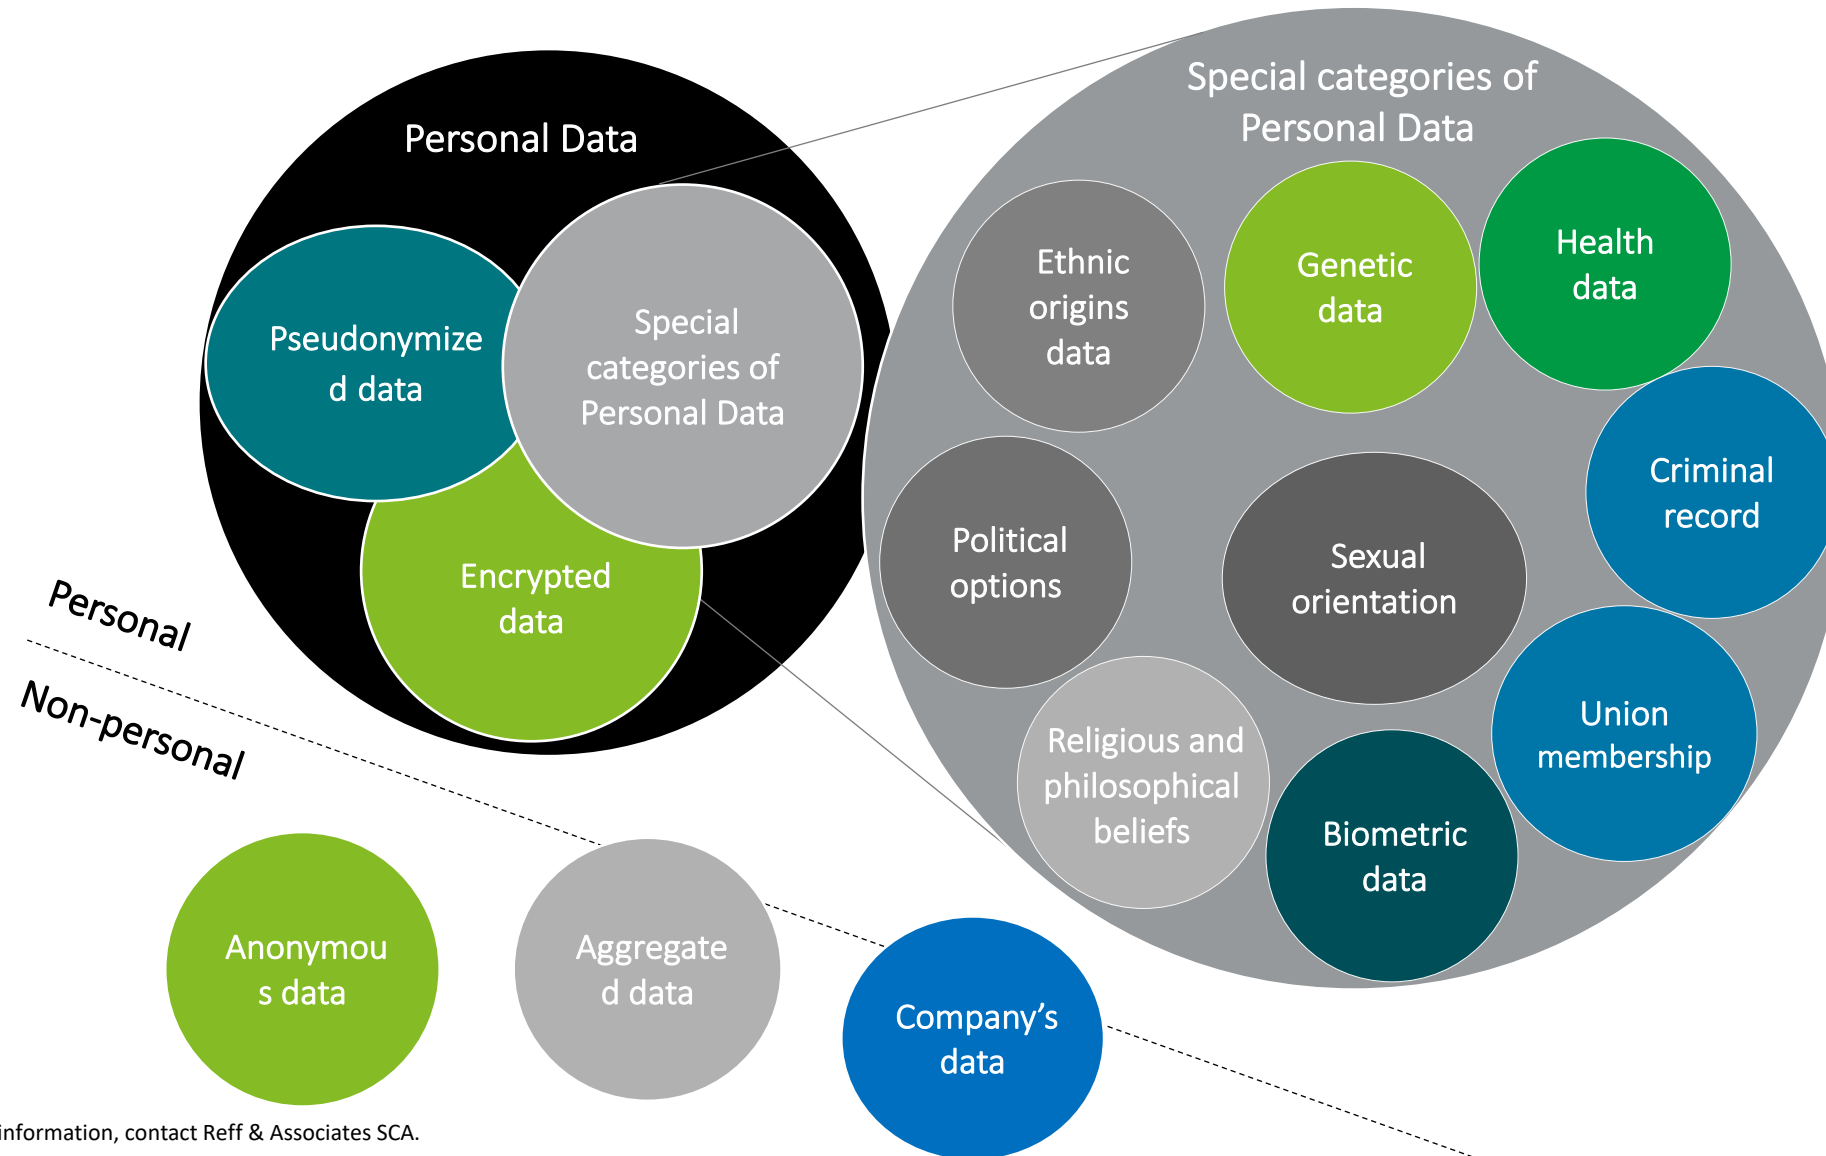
Personal Data

Pseudonymized data

Special categories of Personal Data

Encrypted data

Special categories of Personal Data

Ethnic origins data

Genetic data

Health data

Criminal record

Political options

Sexual orientation

Union membership

Religious and philosophical beliefs

Biometric data

Personal

Non-personal

Anonymous data

Aggregated data

Company's data

information, contact Reff & Associates SCA.